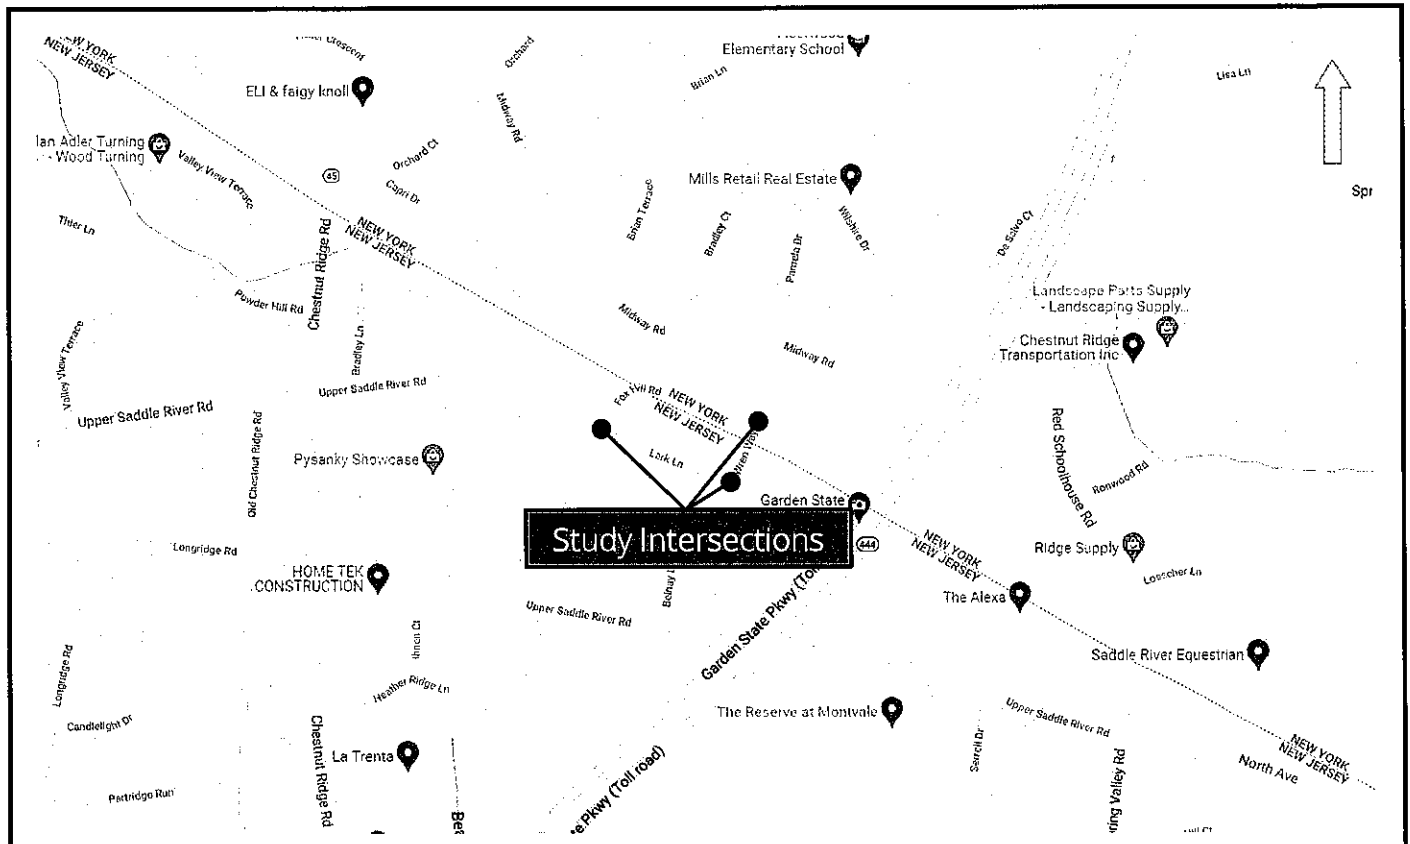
NEW YORK
NEW JERSEY
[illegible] Crescent
Orchard
Elementary School
Brian Ln
Lisa Ln
ELI & faigy knoll
Midway Rd
Ian Adler Turning - Wood Turning
Valley View Terrace
45
Orchard Ct
Capri Dr
Mills Retail Real Estate
Spr
Brian Terrace
Bradley Ct
Pamela Dr
Wilshire Dr
De Salvo Ct
Tiller Ln
Chestnut Ridge Rd
NEW YORK
NEW JERSEY
Powder Hill Rd
Bradley Ln
Midway Rd
Midway Rd
Landscape Parts Supply - Landscaping Supply...
Chestnut Ridge Transportation Inc
Valley View Terrace
Upper Saddle River Rd
Upper Saddle River Rd
Fox Hill Rd
NEW YORK
NEW JERSEY
Red Schoolhouse Rd
Old Chestnut Ridge Rd
Pysanky Showcase
Lark Ln
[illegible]
Ronwood Rd
Garden State
Longridge Rd
Study Intersections
444
NEW YORK
NEW JERSEY
Ridge Supply
HOME TEK CONSTRUCTION
Loescher Ln
Belfry
Upper Saddle River Rd
Garden State Pkwy (Toll
The Alexa
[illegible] Ct
Saddle River Equestrian
Longridge Rd
Heather Ridge Ln
Candlelight Dr
The Reserve at Montvale
Upper Saddle River Rd
Chestnut Ridge Rd
La Trenta
Sorrell Dr
NEW YORK
NEW JERSEY
North Ave
Partridge Run
Be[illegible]
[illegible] Pkwy (Toll road)
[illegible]ng Valley Rd
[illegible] Ct